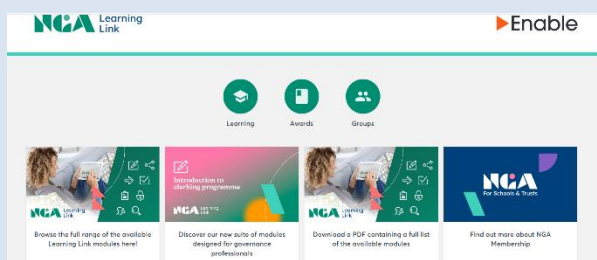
NGA Learning Link

Enable

Learning

Awards

Groups

NGA Learning Link

Browse the full range of the available Learning Link modules here!

Introduction to clerking programme

NGA Learning Link

Discover our new suite of modules designed for governance professionals

NGA Learning Link

Download a PDF containing a full list of the available modules

NGA For Schools & Trusts

Find out more about NGA Membership